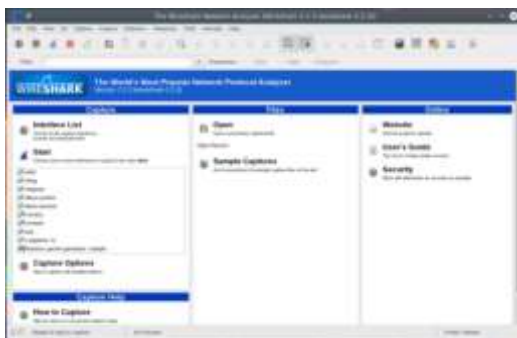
WIRESHARK The World's Most Popular Network Protocol Analyzer

Capture

Interface List
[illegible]

Start
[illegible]

Capture Options
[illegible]

Capture Help

How to Capture
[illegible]

Files

Open
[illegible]

Sample Captures
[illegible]

Online

Website
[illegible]

User's Guide
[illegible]

Security
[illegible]